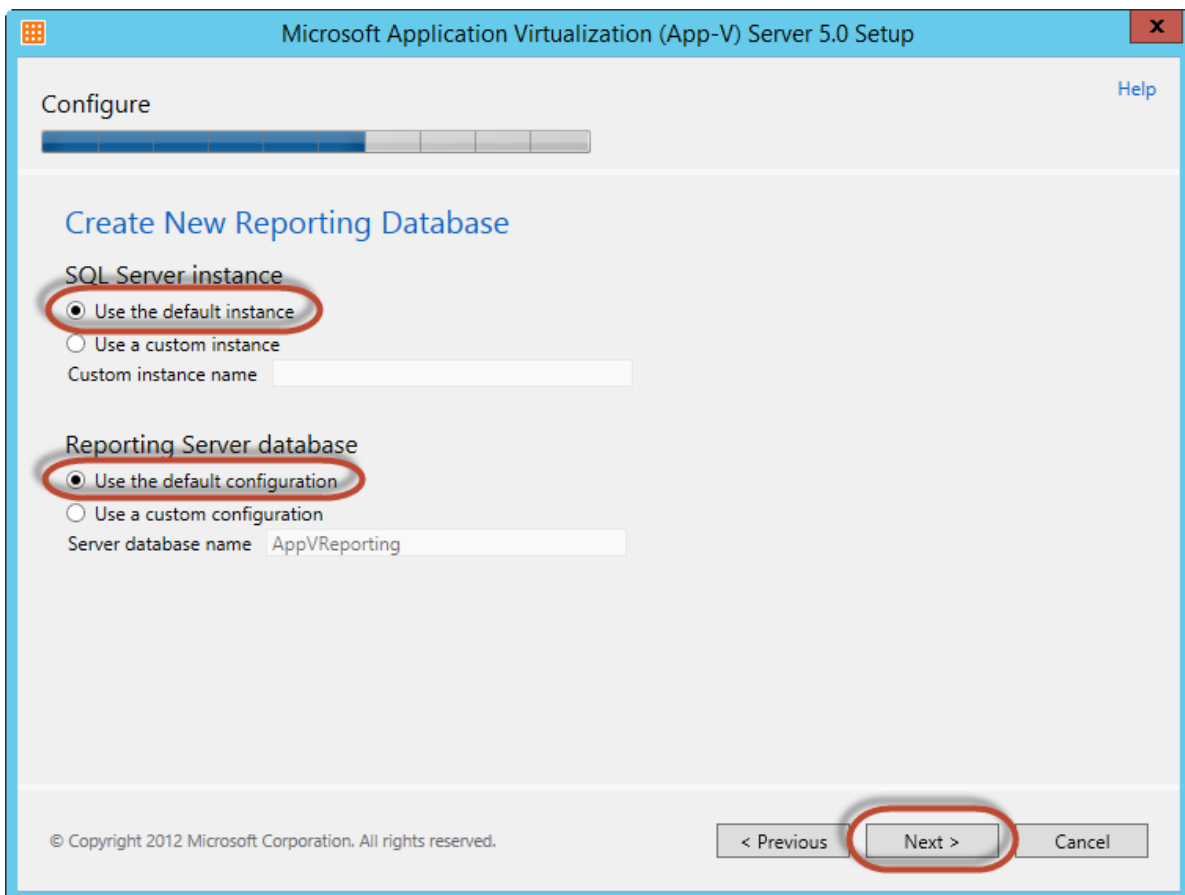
Microsoft Application Virtualization (App-V) Server 5.0 Setup

x

Configure

Help

Create New Reporting Database

SQL Server instance

Use the default instance

Use a custom instance

Custom instance name

Reporting Server database

Use the default configuration

Use a custom configuration

Server database name AppVReporting

© Copyright 2012 Microsoft Corporation. All rights reserved.

< Previous

Next >

Cancel